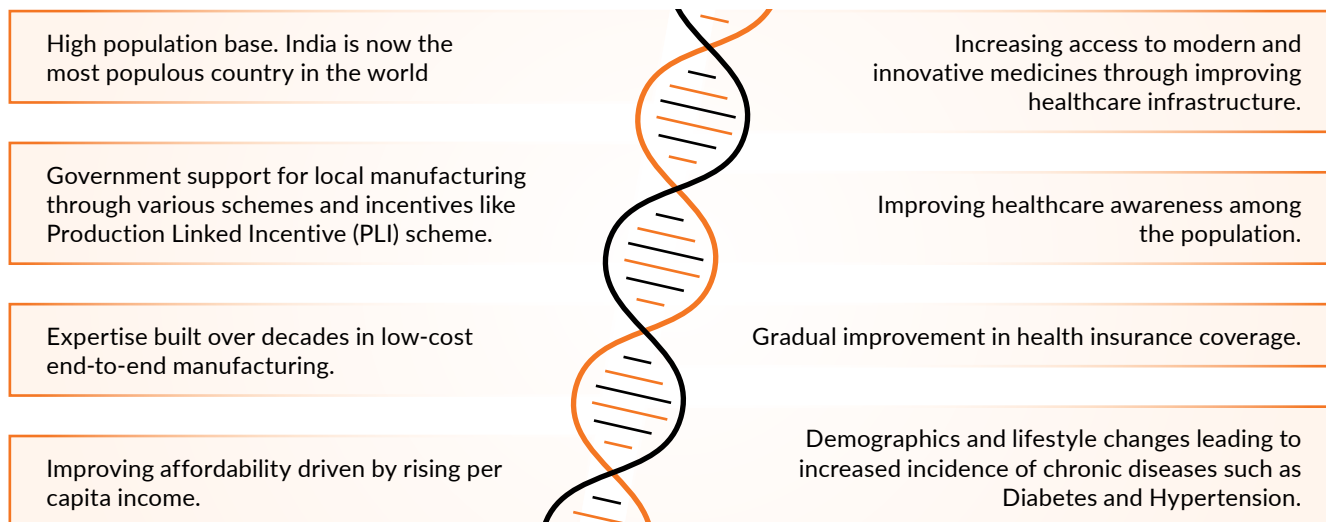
High population base. India is now the most populous country in the world

Increasing access to modern and innovative medicines through improving healthcare infrastructure.

Government support for local manufacturing through various schemes and incentives like Production Linked Incentive (PLI) scheme.

Improving healthcare awareness among the population.

Expertise built over decades in low-cost end-to-end manufacturing.

Gradual improvement in health insurance coverage.

Improving affordability driven by rising per capita income.

Demographics and lifestyle changes leading to increased incidence of chronic diseases such as Diabetes and Hypertension.